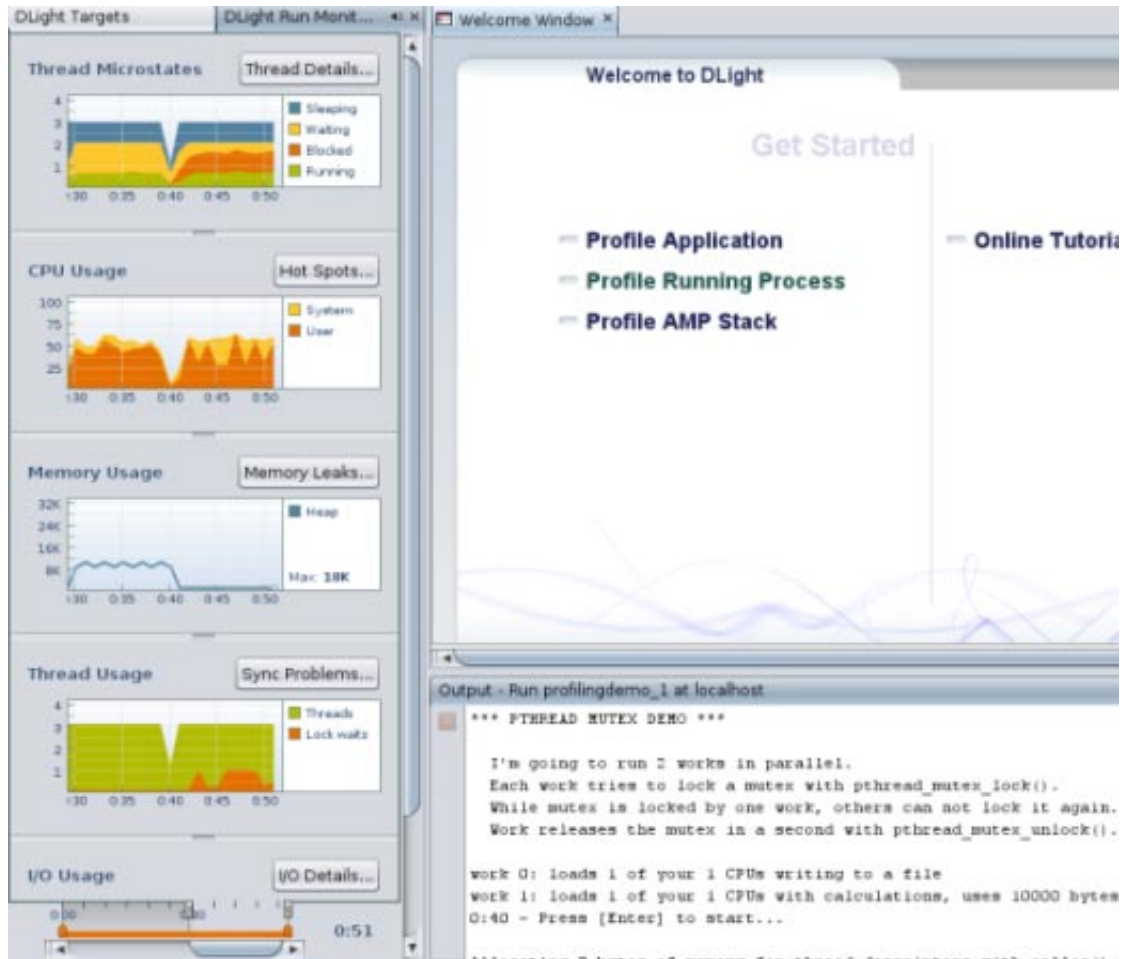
DLight Targets | DLight Run Monit... | Welcome Window ×

Thread Microstates
Thread Details...
4
3
2
1
:30 0:35 0:40 0:45 0:50
Sleeping
Waiting
Blocked
Running

CPU Usage
Hot Spots...
100
75
50
25
:30 0:35 0:40 0:45 0:50
System
User

Memory Usage
Memory Leaks...
32K
24K
16K
8K
:30 0:35 0:40 0:45 0:50
Heap
Max: 10K

Thread Usage
Sync Problems...
4
3
2
1
:30 0:35 0:40 0:45 0:50
Threads
Lock waits

I/O Usage
I/O Details...
0:00 0:30 0
0:51

Welcome to DLight

Get Started

Profile Application
Profile Running Process
Profile AMP Stack

Online Tutori

Output - Run profilingdemo_1 at localhost
*** PTHREAD MUTEX DEMO ***

I'm going to run 2 works in parallel.
Each work tries to lock a mutex with pthread_mutex_lock().
While mutex is locked by one work, others can not lock it again.
Work releases the mutex in a second with pthread_mutex_unlock().

work 0: loads 1 of your 1 CPUs writing to a file
work 1: loads 1 of your 1 CPUs with calculations, uses 10000 bytes
0:40 - Press [Enter] to start...